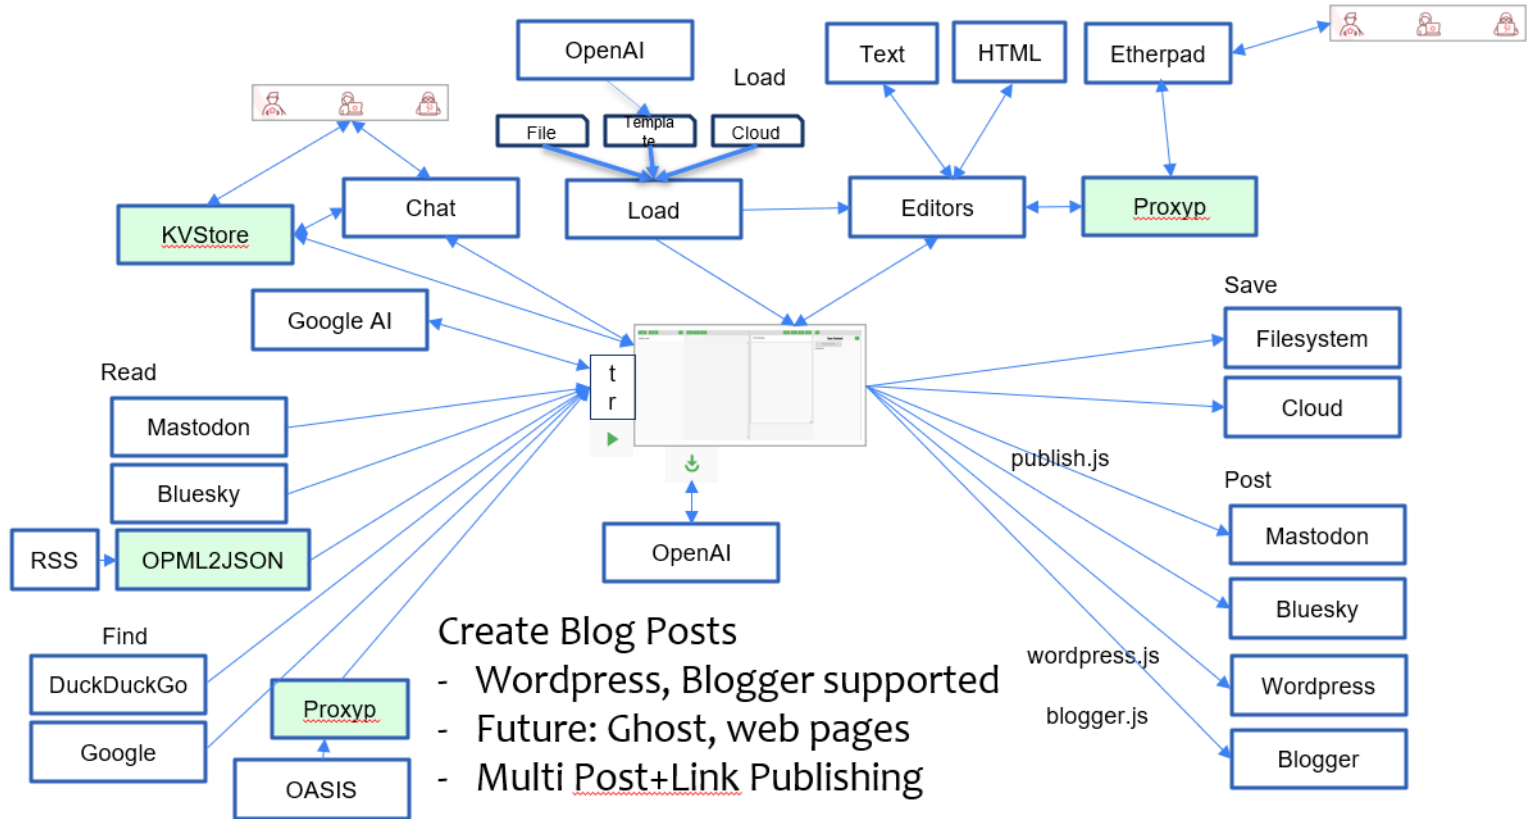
OpenAI

Load

File

Template

Cloud

Text

HTML

Etherpad

Chat

Load

Editors

Proxyp

KVStore

Google AI

Save

Filesystem

Cloud

Read

Mastodon

Bluesky

RSS

OPML2JSON

t
r

publish.js

Post

Mastodon

Bluesky

OpenAI

Find

DuckDuckGo

Google

Proxyp

OASIS

Create Blog Posts
- Wordpress, Blogger supported
- Future: Ghost, web pages
- Multi Post+Link Publishing

wordpress.js

blogger.js

Wordpress

Blogger